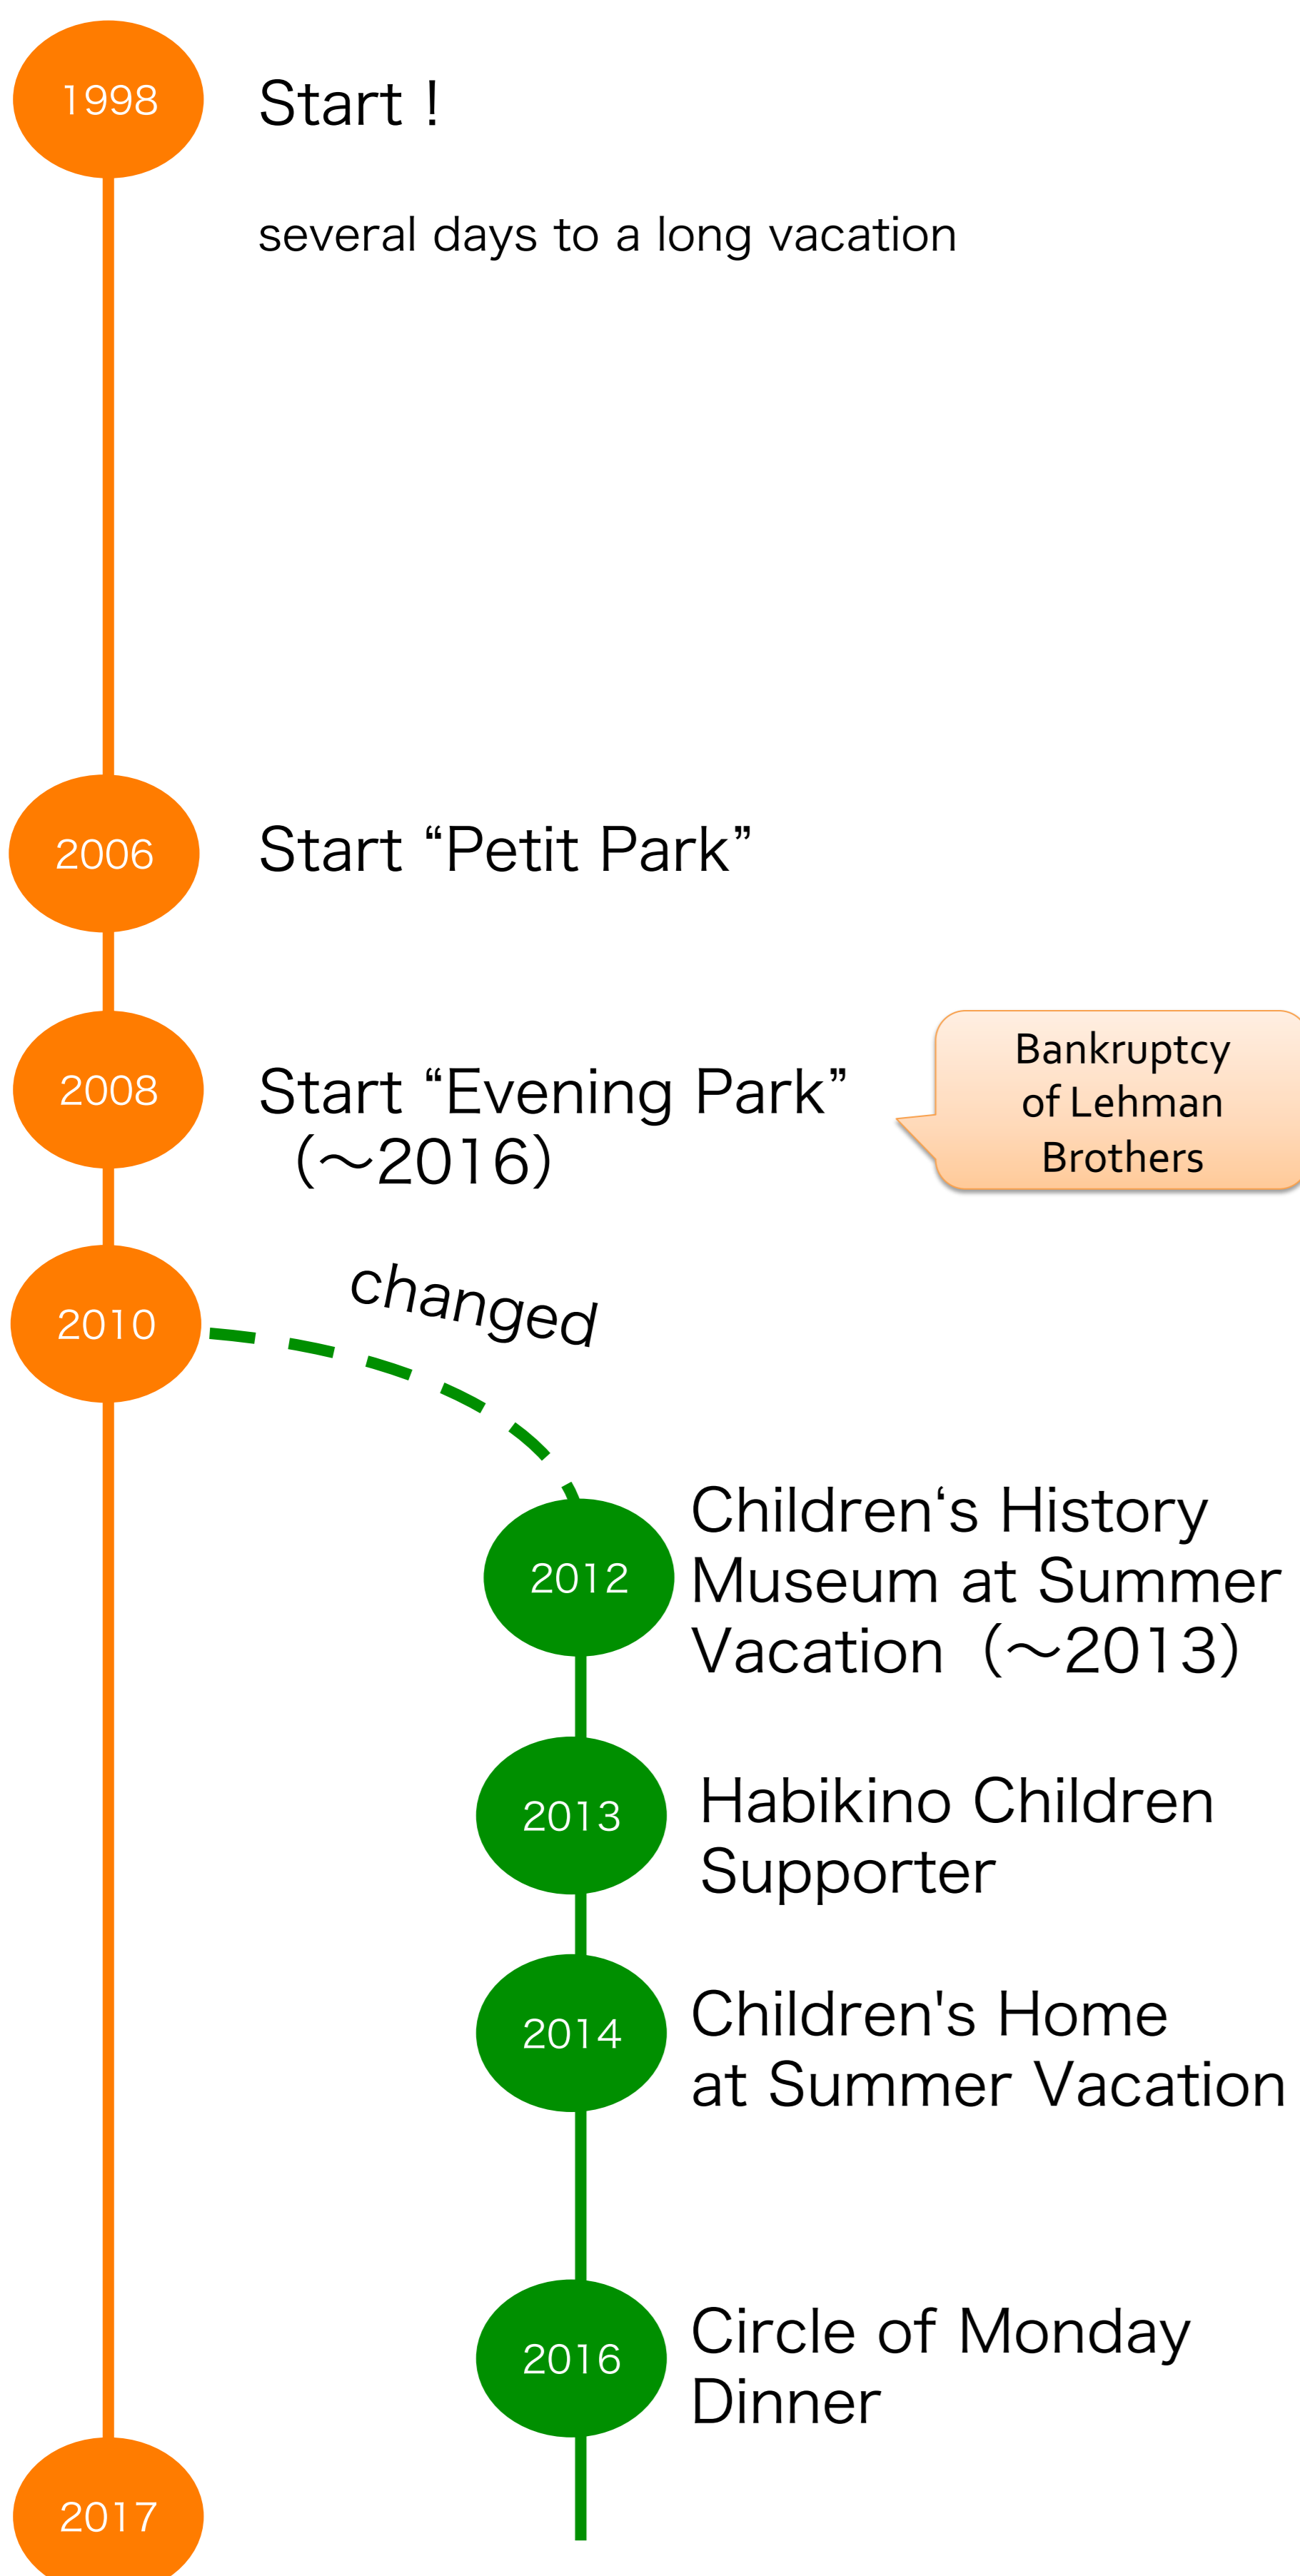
1998

Start !

several days to a long vacation

2006

Start “Petit Park”

2008

Start “Evening Park” (～2016)

Bankruptcy of Lehman Brothers

2010

changed

2012

Children‘s History Museum at Summer Vacation (～2013)

2013

Habikino Children Supporter

2014

Children's Home at Summer Vacation

2016

Circle of Monday Dinner

2017